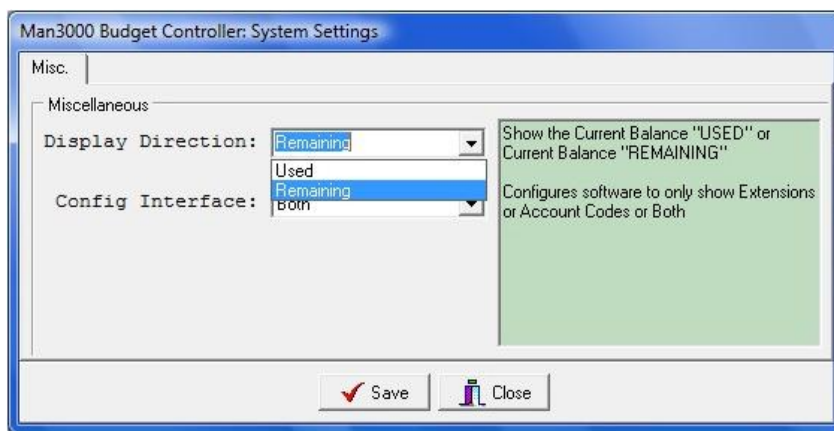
Man3000 Budget Controller: System Settings

Misc.

Miscellaneous

Display Direction: Remaining

Used

Remaining

Config Interface: Both

Show the Current Balance "USED" or Current Balance "REMAINING"

Configures software to only show Extensions or Account Codes or Both

Save

Close